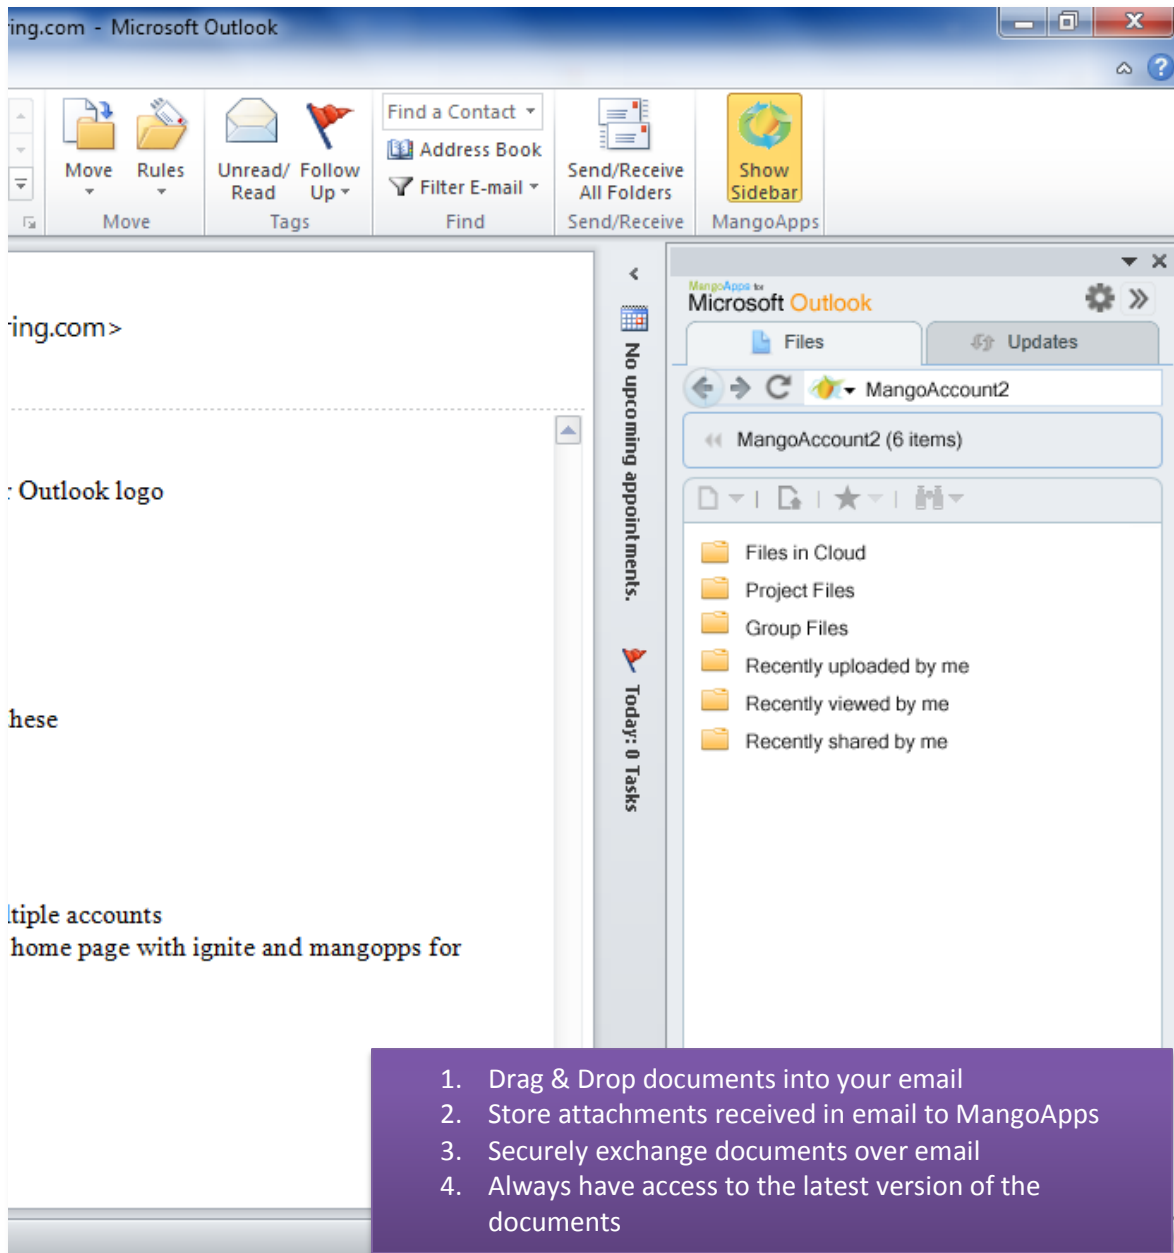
ing.com - Microsoft Outlook

Move Rules
Move

Unread/ Read Follow Up
Tags

Find a Contact
Address Book
Filter E-mail
Find

Send/Receive All Folders
Send/Receive

Show Sidebar
MangoApps

ing.com>

: Outlook logo

hese

ltiple accounts
home page with ignite and mangopps for

No upcoming appointments.

Today: 0 Tasks

MangoApps for
Microsoft Outlook

Files
Updates

MangoAccount2

MangoAccount2 (6 items)

Files in Cloud
Project Files
Group Files
Recently uploaded by me
Recently viewed by me
Recently shared by me

1. Drag & Drop documents into your email
2. Store attachments received in email to MangoApps
3. Securely exchange documents over email
4. Always have access to the latest version of the documents